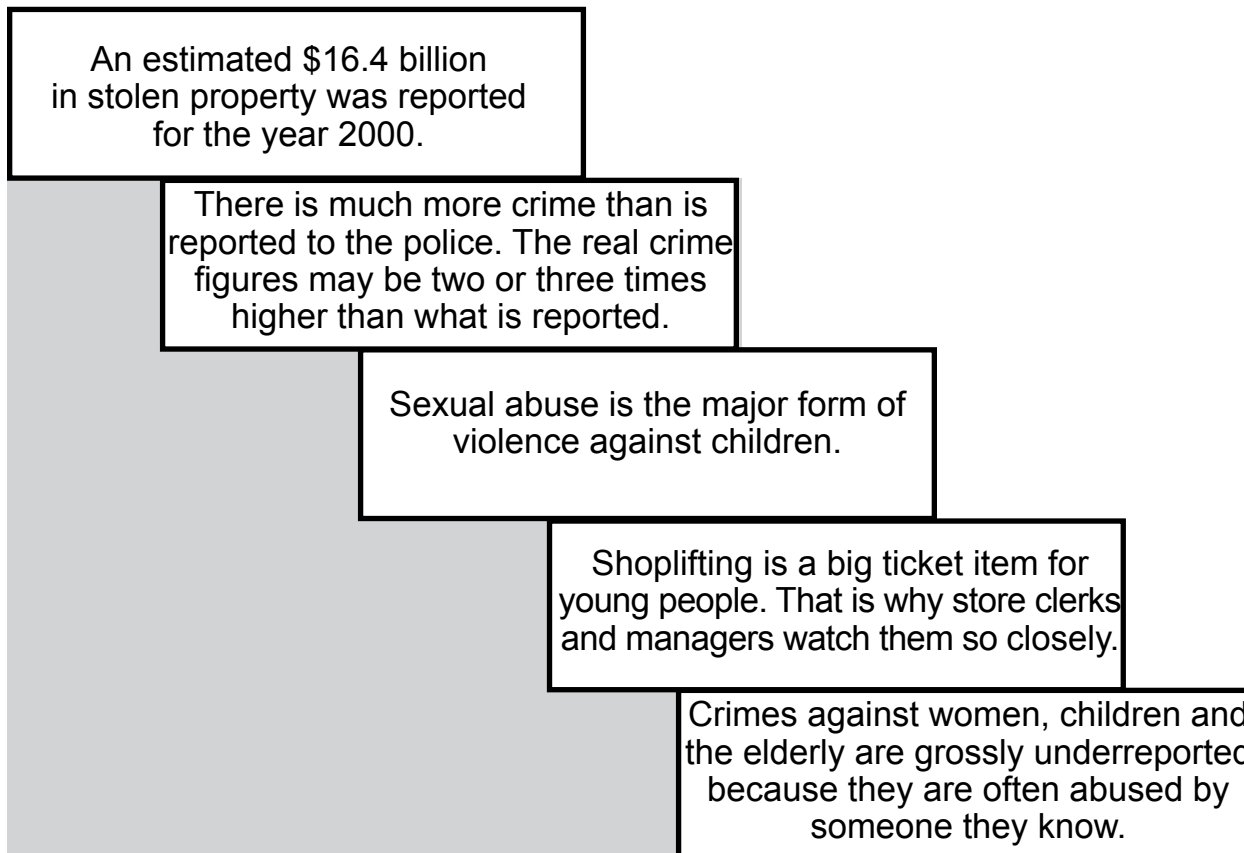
An estimated \$16.4 billion in stolen property was reported for the year 2000.

There is much more crime than is reported to the police. The real crime figures may be two or three times higher than what is reported.

Sexual abuse is the major form of violence against children.

Shoplifting is a big ticket item for young people. That is why store clerks and managers watch them so closely.

Crimes against women, children and the elderly are grossly underreported because they are often abused by someone they know.